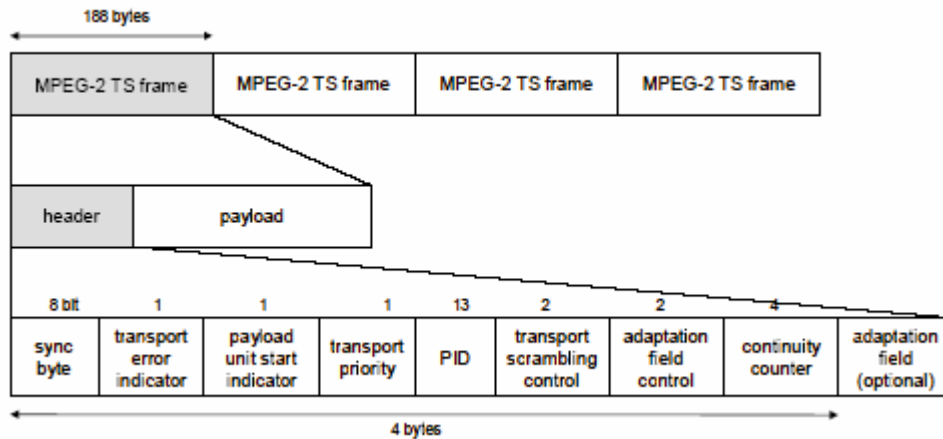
188 bytes

| MPEG-2 TS frame | MPEG-2 TS frame | MPEG-2 TS frame | MPEG-2 TS frame |
|---|---|---|---|

| header | payload |
|---|---|

| 8 bit | 1 | 1 | 1 | 13 | 2 | 2 | 4 | |
|---|---|---|---|---|---|---|---|---|
| sync byte | transport error indicator | payload unit start indicator | transport priority | PID | transport scrambling control | adaptation field control | continuity counter | adaptation field (optional) |

4 bytes